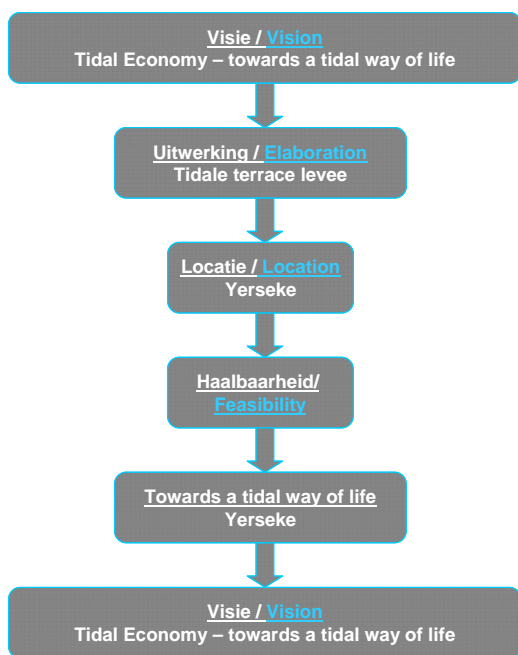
Visie / Vision
Tidal Economy – towards a tidal way of life

Uitwerking / Elaboration
Tidale terrace levee

Locatie / Location
Yerseke

Haalbaarheid/
Feasibility

Towards a tidal way of life
Yerseke

Visie / Vision
Tidal Economy – towards a tidal way of life